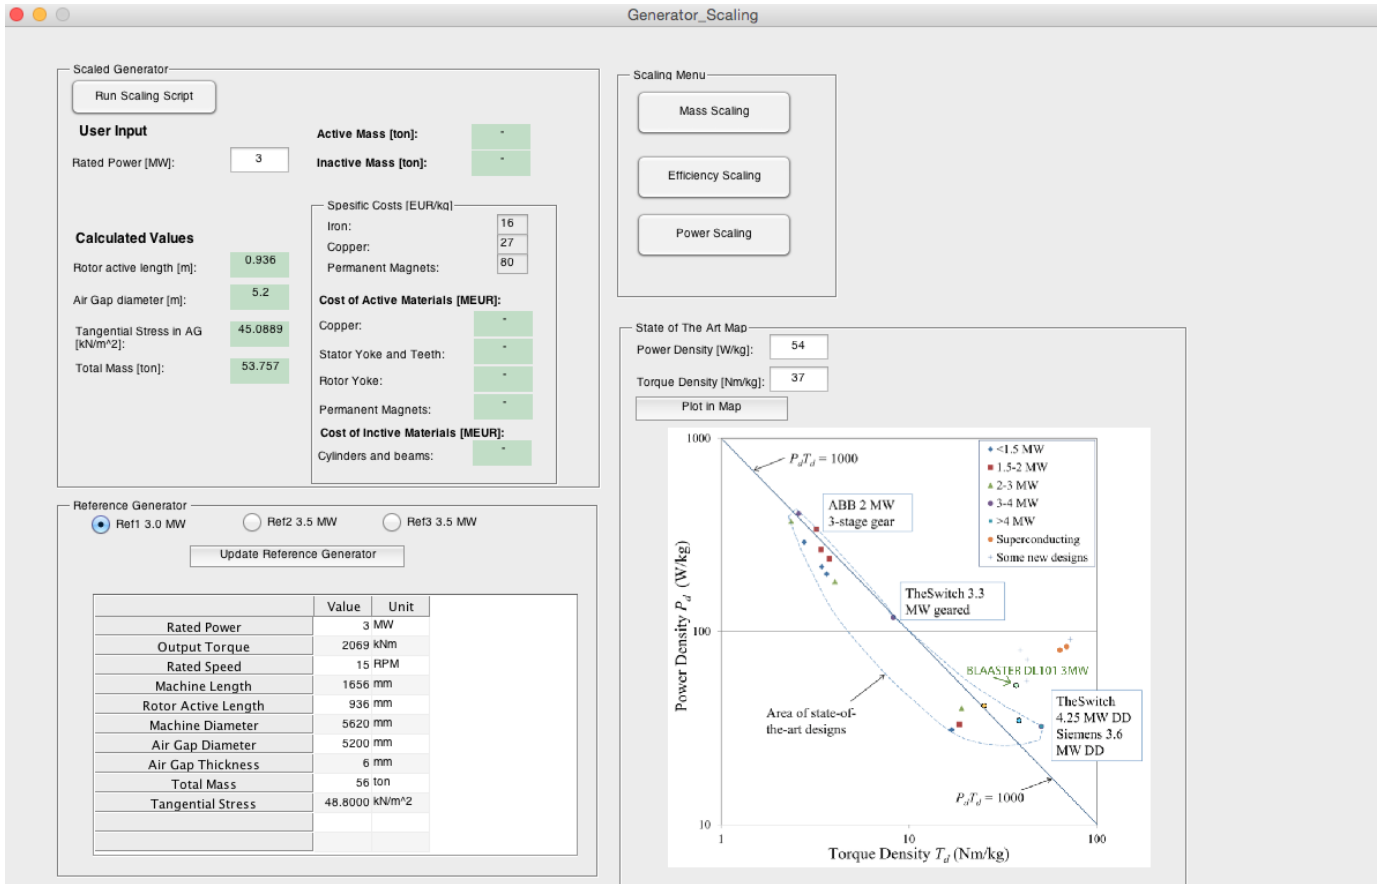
Generator_Scaling

Scaled Generator

Run Scaling Script

User Input

Rated Power [MW]: 3

Active Mass [ton]: -

Inactive Mass [ton]: -

Spesific Costs [EUR/kg]

Iron: 16

Copper: 27

Permanent Magnets: 80

Calculated Values

Rotor active length [m]: 0.936

Air Gap diameter [m]: 5.2

Tangential Stress in AG [kN/m^2]: 45.0889

Total Mass [ton]: 53.757

Cost of Active Materials [MEUR]:

Copper: -

Stator Yoke and Teeth: -

Rotor Yoke: -

Permanent Magnets: -

Cost of Inctive Materials [MEUR]:

Cylinders and beams: -

Scaling Menu

Mass Scaling

Efficiency Scaling

Power Scaling

State of The Art Map

Power Density [W/kg]: 54

Torque Density [Nm/kg]: 37

Plot in Map

Reference Generator

Ref1 3.0 MW   Ref2 3.5 MW   Ref3 3.5 MW

Update Reference Generator

| | Value | Unit |
|---|---|---|
| Rated Power | 3 | MW |
| Output Torque | 2069 | kNm |
| Rated Speed | 15 | RPM |
| Machine Length | 1656 | mm |
| Rotor Active Length | 936 | mm |
| Machine Diameter | 5620 | mm |
| Air Gap Diameter | 5200 | mm |
| Air Gap Thickness | 6 | mm |
| Total Mass | 56 | ton |
| Tangential Stress | 48.8000 | kN/m^2 |
| | | |
| | | |

1000
$P_dT_d = 1000$
ABB 2 MW 3-stage gear
<1.5 MW
1.5-2 MW
2-3 MW
3-4 MW
>4 MW
Superconducting
Some new designs
TheSwitch 3.3 MW geared
100
BLAASTER DL101 3MW
Area of state-of-the-art designs
TheSwitch 4.25 MW DD Siemens 3.6 MW DD
$P_dT_d = 1000$
10
1
10
100
Power Density $P_d$ (W/kg)
Torque Density $T_d$ (Nm/kg)